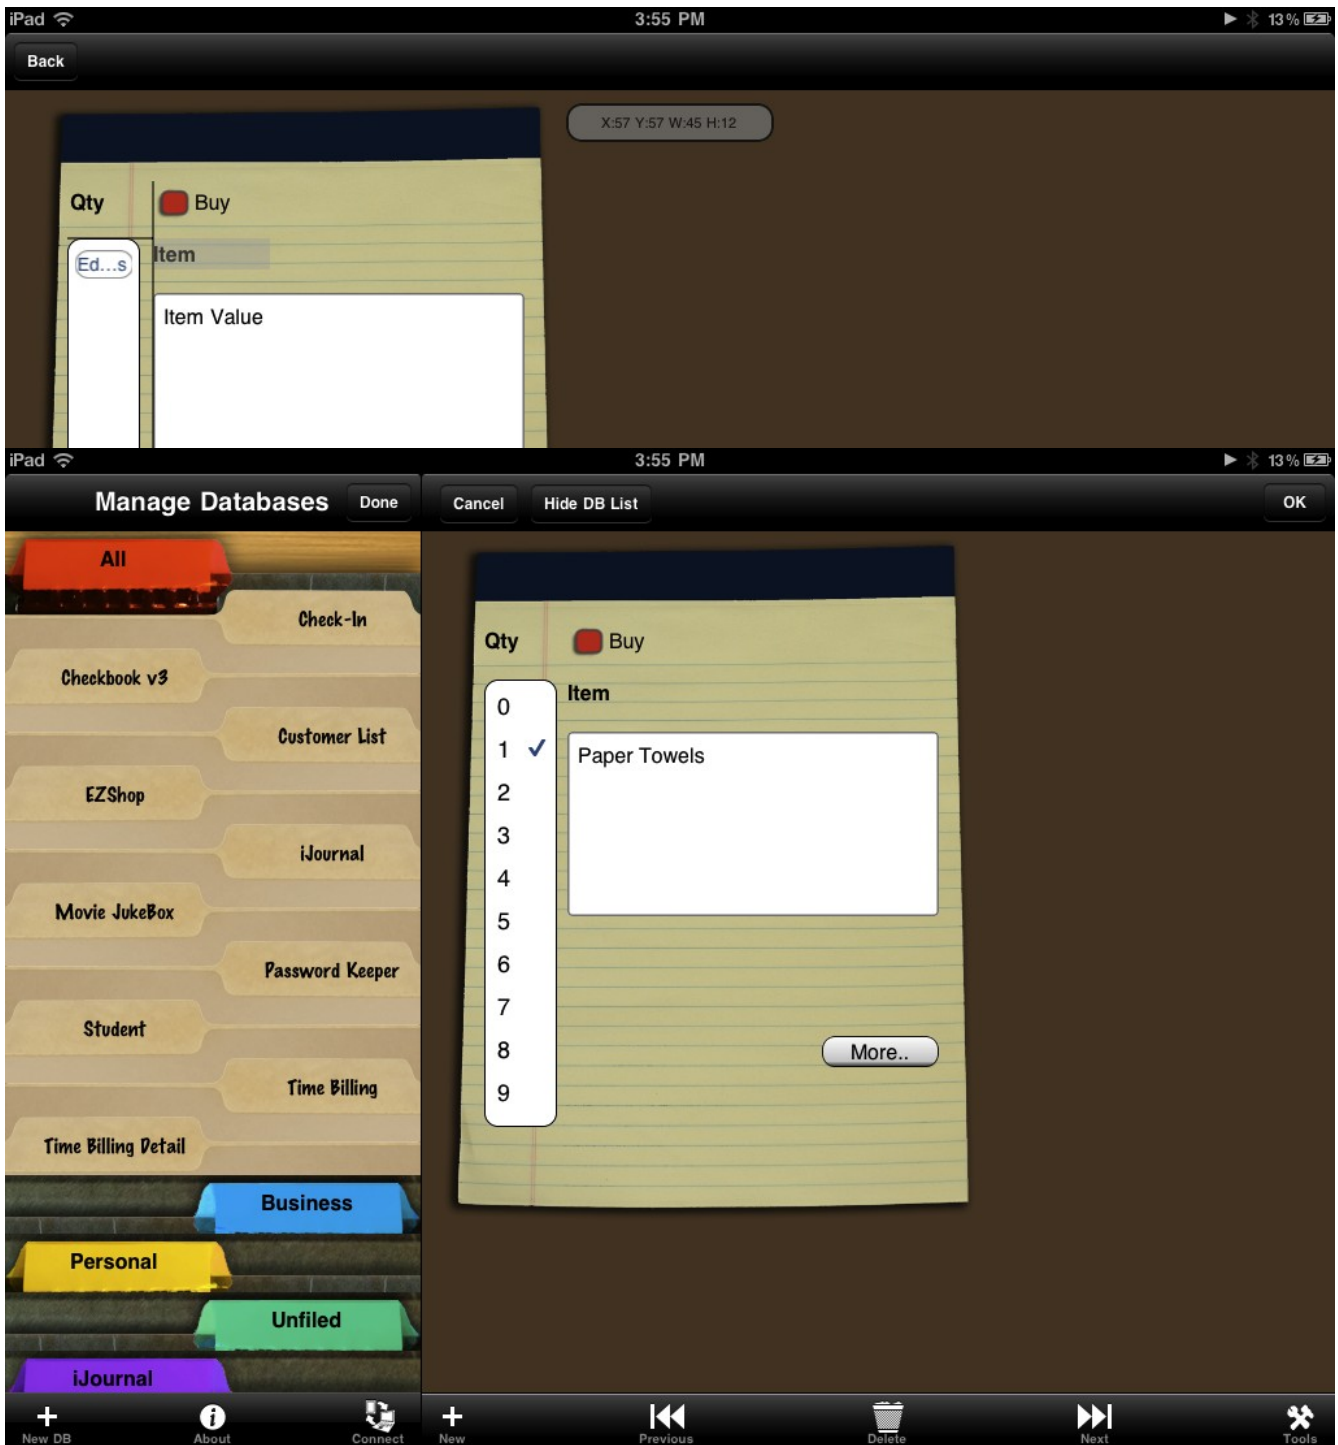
iPad 3:55 PM 13%

Back

X:57 Y:57 W:45 H:12

Qty Buy

Ed...s Item

Item Value

iPad 3:55 PM 13%

Manage Databases Done

Cancel Hide DB List OK

All

Check-In

Checkbook v3

Customer List

EZShop

iJournal

Movie JukeBox

Password Keeper

Student

Time Billing

Time Billing Detail

Business

Personal

Unfiled

iJournal

Qty Buy

Item

0
1 ✓
2
3
4
5
6
7
8
9

Paper Towels

More..

New DB About Connect New Previous Delete Next Tools